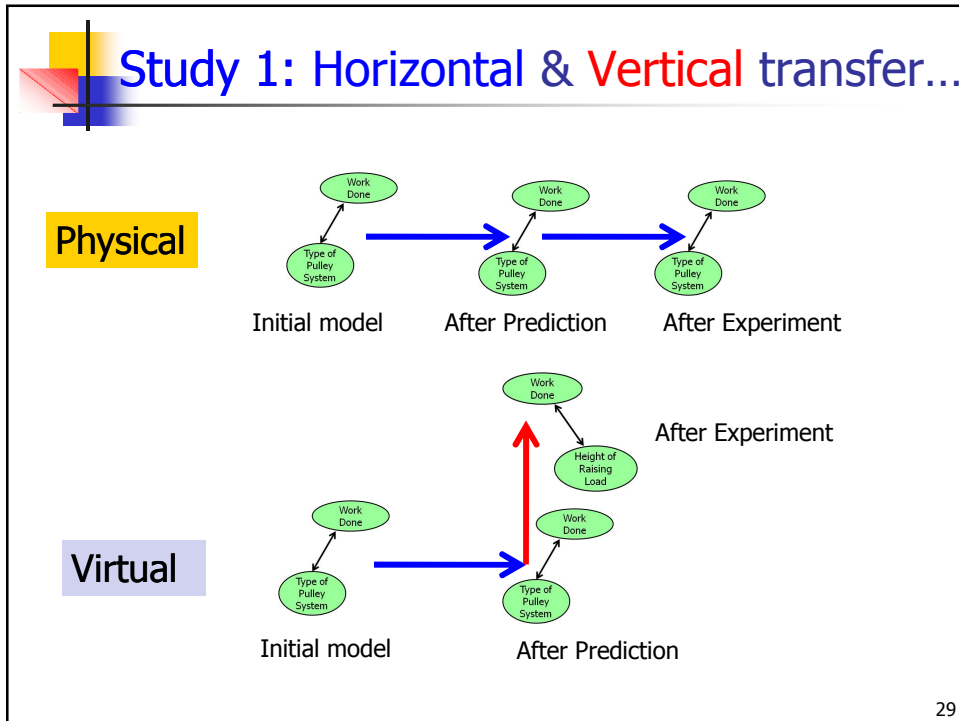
Study 1: Horizontal & Vertical transfer…

Physical

Work Done

Type of Pulley System

Initial model

Work Done

Type of Pulley System

After Prediction

Work Done

Type of Pulley System

After Experiment

Work Done

Height of Raising Load

After Experiment

Virtual

Work Done

Type of Pulley System

Initial model

Work Done

Type of Pulley System

After Prediction

29